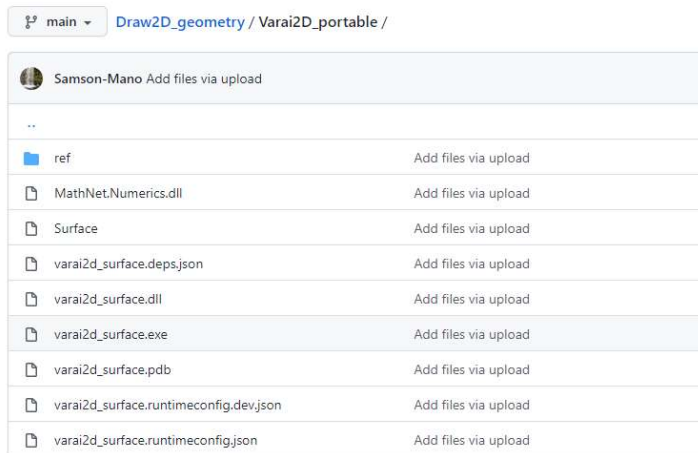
main ▾ Draw2D_geometry / Varai2D_portable /

Samson-Mano Add files via upload

..

| | |
|---|---|
| ref | Add files via upload |
| MathNet.Numerics.dll | Add files via upload |
| Surface | Add files via upload |
| varai2d_surface.deps.json | Add files via upload |
| varai2d_surface.dll | Add files via upload |
| varai2d_surface.exe | Add files via upload |
| varai2d_surface.pdb | Add files via upload |
| varai2d_surface.runtimeconfig.dev.json | Add files via upload |
| varai2d_surface.runtimeconfig.json | Add files via upload |